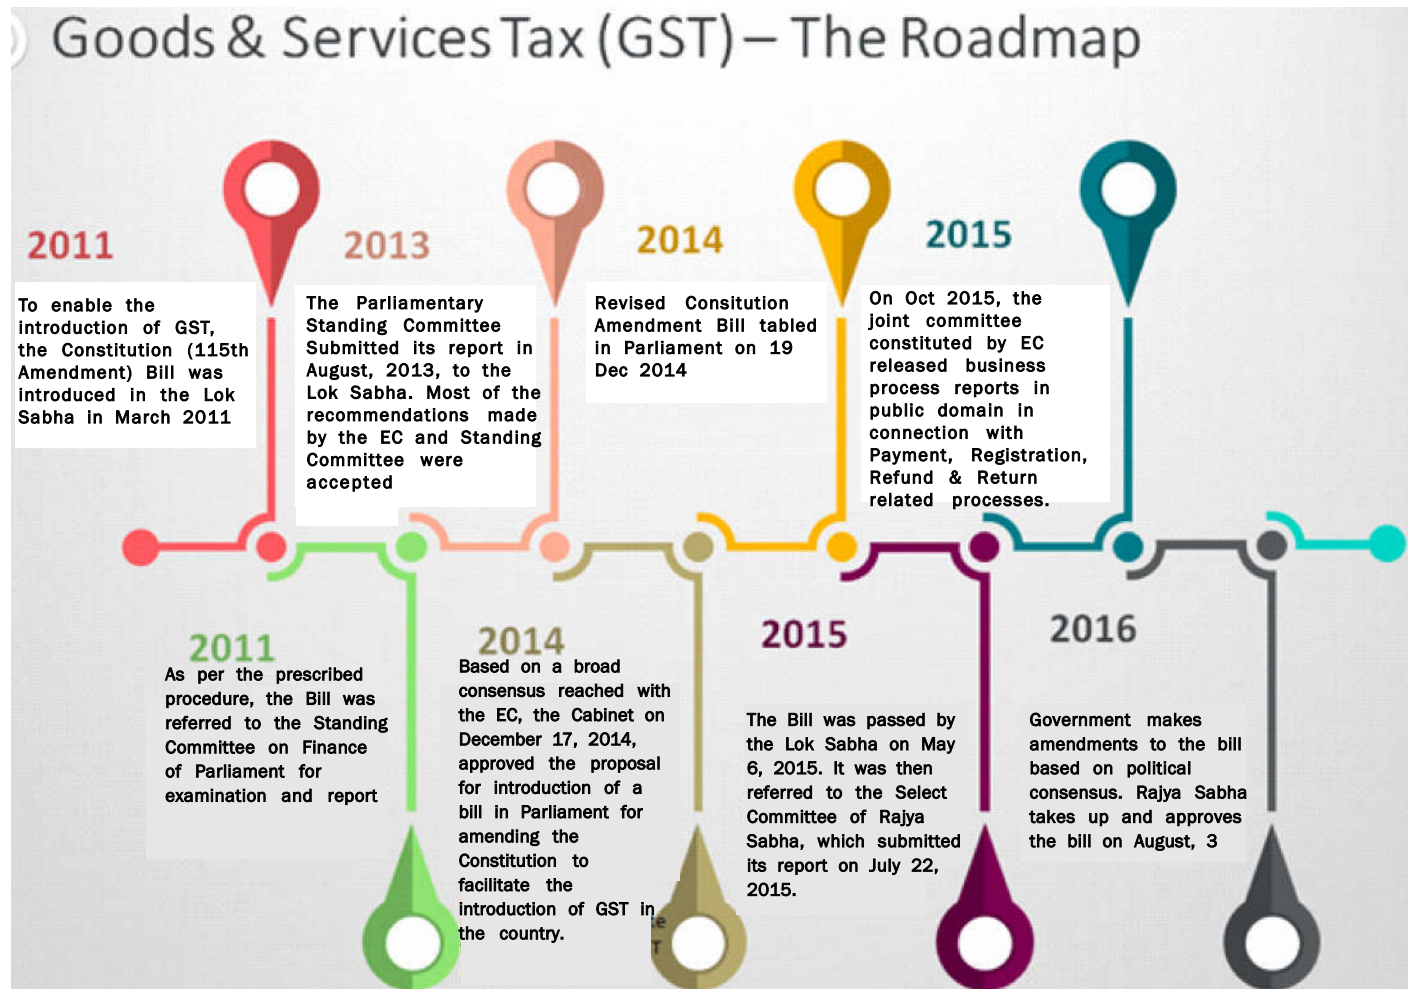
Goods & Services Tax (GST) – The Roadmap

2011

To enable the introduction of GST, the Constitution (115th Amendment) Bill was introduced in the Lok Sabha in March 2011

2013

The Parliamentary Standing Committee Submitted its report in August, 2013, to the Lok Sabha. Most of the recommendations made by the EC and Standing Committee were accepted

2014

Revised Consitution Amendment Bill tabled in Parliament on 19 Dec 2014

2015

On Oct 2015, the joint committee constituted by EC released business process reports in public domain in connection with Payment, Registration, Refund & Return related processes.

2011

As per the prescribed procedure, the Bill was referred to the Standing Committee on Finance of Parliament for examination and report

2014

Based on a broad consensus reached with the EC, the Cabinet on December 17, 2014, approved the proposal for introduction of a bill in Parliament for amending the Constitution to facilitate the introduction of GST in the country.

2015

The Bill was passed by the Lok Sabha on May 6, 2015. It was then referred to the Select Committee of Rajya Sabha, which submitted its report on July 22, 2015.

2016

Government makes amendments to the bill based on political consensus. Rajya Sabha takes up and approves the bill on August, 3